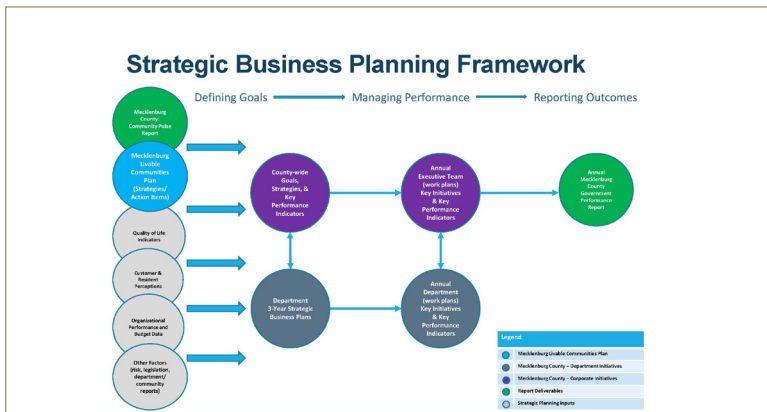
Strategic Business Planning Framework

Defining Goals → Managing Performance → Reporting Outcomes

Mecklenburg County Community Pulse Report

Mecklenburg Livable Communities Plan (Strategies/ Action Items)

Quality of Life Indicators

Customer & Resident Perceptions

Organizational Performance and Budget Data

Other Factors (risk, legislation, department/ community reports)

County-wide Goals, Strategies, & Key Performance Indicators

Department 3-Year Strategic Business Plans

Annual Executive Team (work plans) Key Initiatives & Key Performance Indicators

Annual Department (work plans) Key Initiatives & Key Performance Indicators

Annual Mecklenburg County Government Performance Report

Legend

Mecklenburg Livable Communities Plan

Mecklenburg County – Department Initiatives

Mecklenburg County – Corporate Initiatives

Report Deliverables

Strategic Planning Inputs